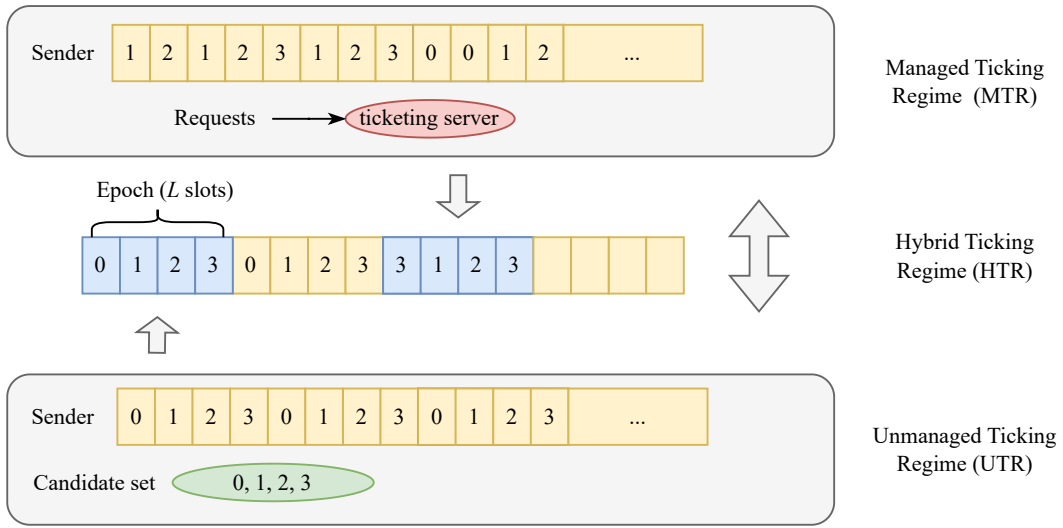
Sender

| 1 | 2 | 1 | 2 | 3 | 1 | 2 | 3 | 0 | 0 | 1 | 2 | ... |
|---|---|---|---|---|---|---|---|---|---|---|---|---|

Requests ticketing server

Managed Ticking Regime (MTR)

Epoch ($L$ slots)

| 0 | 1 | 2 | 3 | 0 | 1 | 2 | 3 | 3 | 1 | 2 | 3 | | | | |
|---|---|---|---|---|---|---|---|---|---|---|---|---|---|---|---|

Hybrid Ticking Regime (HTR)

Sender

| 0 | 1 | 2 | 3 | 0 | 1 | 2 | 3 | 0 | 1 | 2 | 3 | ... |
|---|---|---|---|---|---|---|---|---|---|---|---|---|

Candidate set 0, 1, 2, 3

Unmanaged Ticking Regime (UTR)